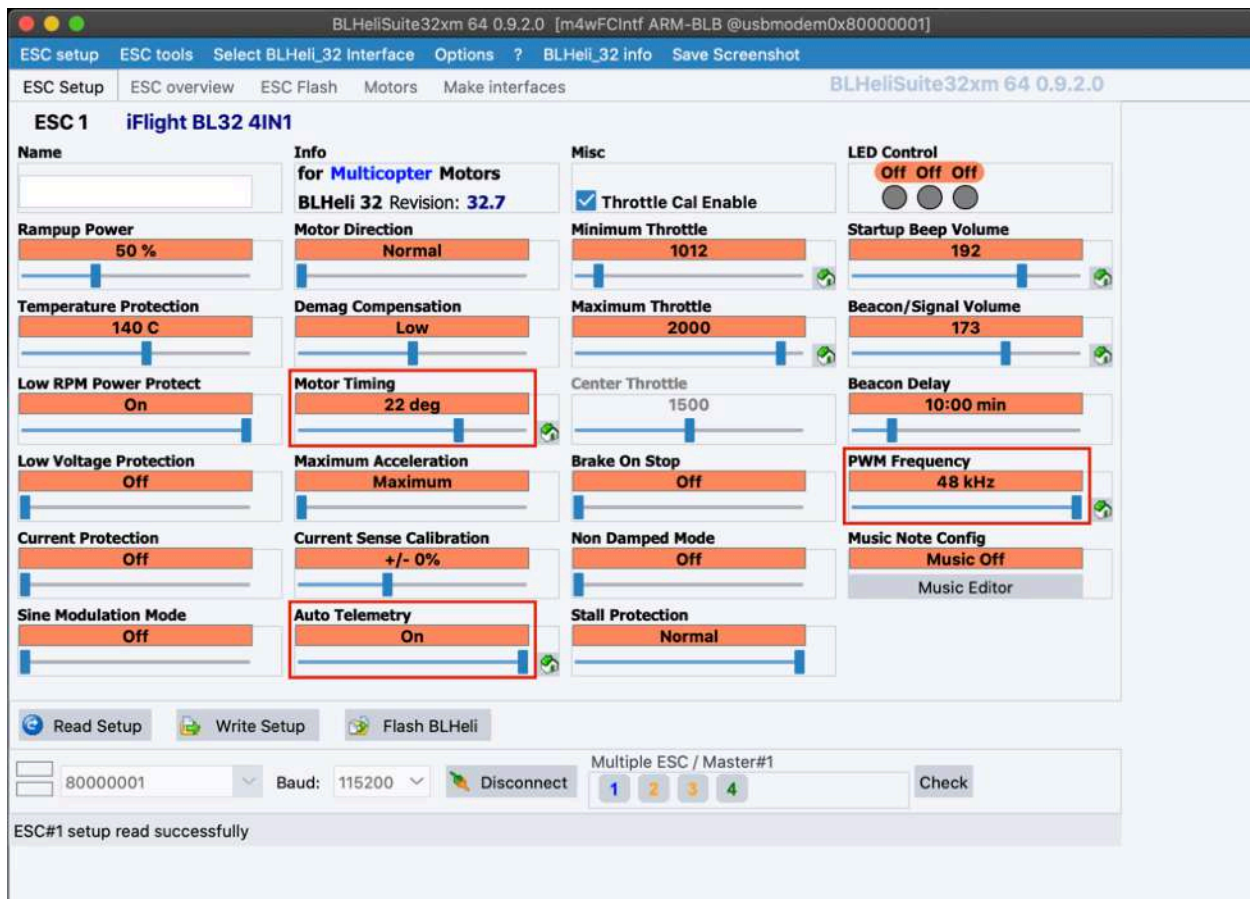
BLHeliSuite32xm 64 0.9.2.0 [m4wFCIntf ARM-BLB @usbmodem0x80000001]

ESC setup ESC tools Select BLHeli_32 Interface Options ? BLHeli_32 info Save Screenshot

ESC Setup ESC overview ESC Flash Motors Make interfaces BLHeliSuite32xm 64 0.9.2.0

ESC 1 iFlight BL32 4IN1

Name

Info
for Multicopter Motors
BLHeli 32 Revision: 32.7

Misc
Throttle Cal Enable

LED Control
Off Off Off

Rampup Power
50 %

Motor Direction
Normal

Minimum Throttle
1012

Startup Beep Volume
192

Temperature Protection
140 C

Demag Compensation
Low

Maximum Throttle
2000

Beacon/Signal Volume
173

Low RPM Power Protect
On

Motor Timing
22 deg

Center Throttle
1500

Beacon Delay
10:00 min

Low Voltage Protection
Off

Maximum Acceleration
Maximum

Brake On Stop
Off

PWM Frequency
48 kHz

Current Protection
Off

Current Sense Calibration
+/- 0%

Non Damped Mode
Off

Music Note Config
Music Off
Music Editor

Sine Modulation Mode
Off

Auto Telemetry
On

Stall Protection
Normal

Read Setup Write Setup Flash BLHeli

80000001 Baud: 115200 Disconnect
Multiple ESC / Master#1
1 2 3 4
Check

ESC#1 setup read successfully